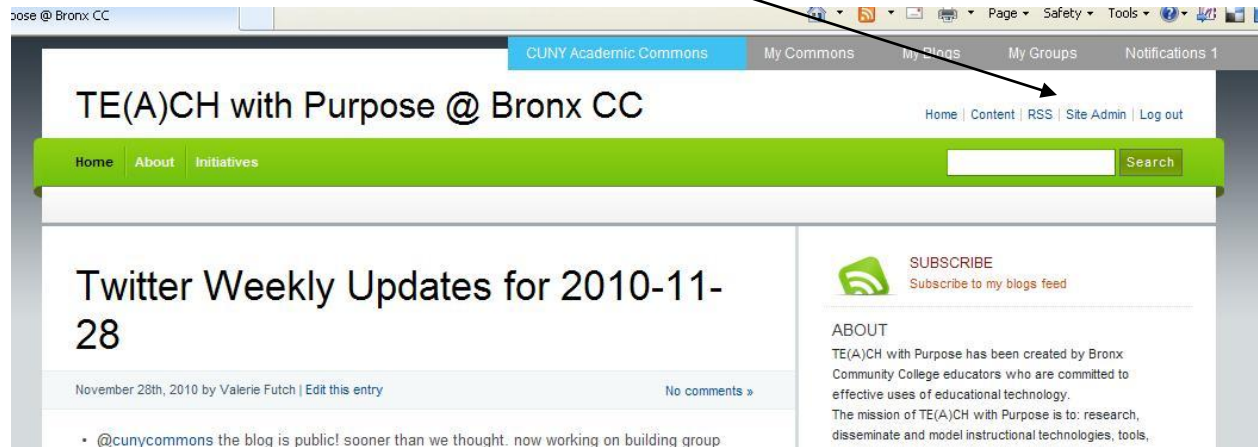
pose @ Bronx CC

Page ▾ Safety ▾ Tools ▾

CUNY Academic Commons My Commons My Blogs My Groups Notifications 1

TE(A)CH with Purpose @ Bronx CC

Home | Content | RSS | Site Admin | Log out

Home About Initiatives

Search

Twitter Weekly Updates for 2010-11-28

November 28th, 2010 by Valerie Futch | Edit this entry

No comments »

• @cunycommons the blog is public! sooner than we thought. now working on building group

SUBSCRIBE
Subscribe to my blogs feed

ABOUT
TE(A)CH with Purpose has been created by Bronx Community College educators who are committed to effective uses of educational technology.
The mission of TE(A)CH with Purpose is to: research, disseminate and model instructional technologies, tools,